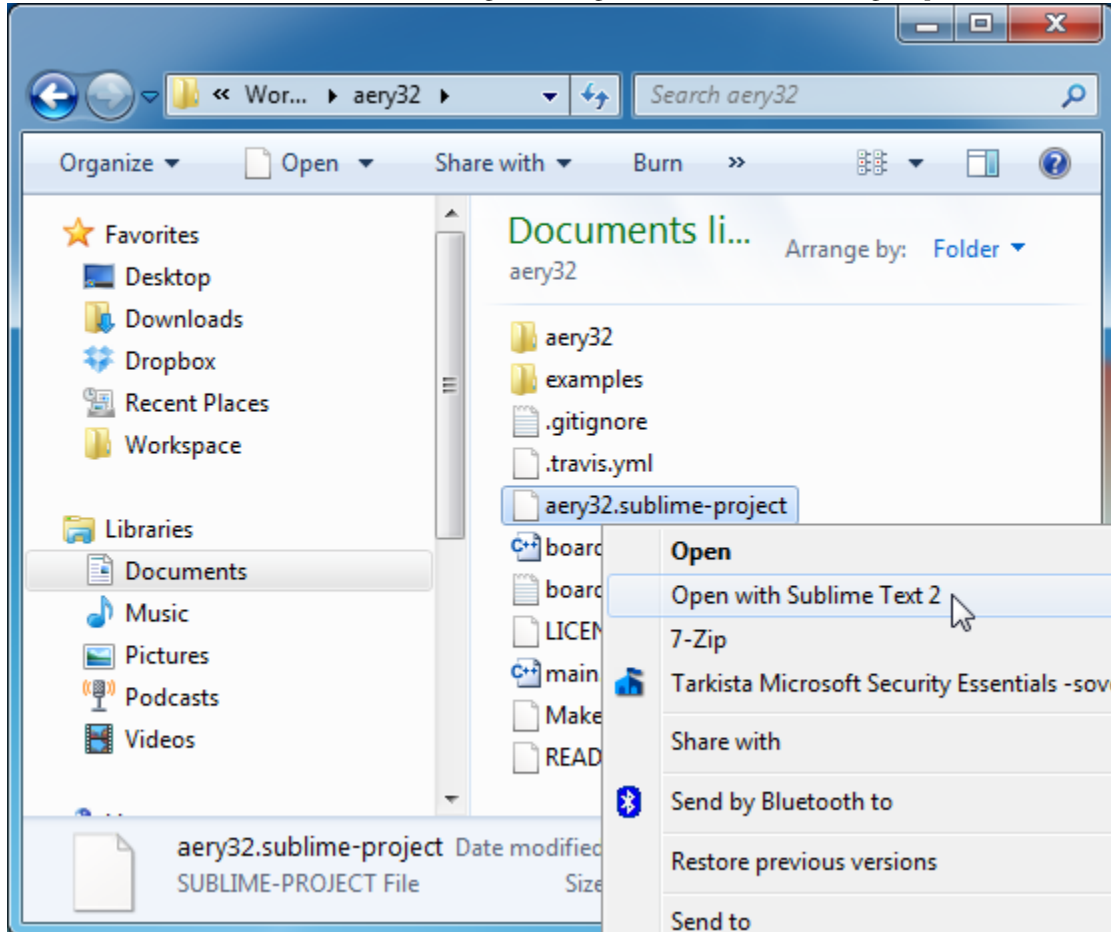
« Wor... ▸ aery32 ▸

Search aery32

Organize ▾ Open ▾ Share with ▾ Burn »

Favorites
Desktop
Downloads
Dropbox
Recent Places
Workspace

Libraries
Documents
Music
Pictures
Podcasts
Videos

Documents li...
aery32

Arrange by: Folder ▾

aery32
examples
.gitignore
.travis.yml
aery32.sublime-project
boar
boar
LICEN
main
Make
READ

Open
Open with Sublime Text 2
7-Zip
Tarkista Microsoft Security Essentials -sov
Share with
Send by Bluetooth to
Restore previous versions
Send to

aery32.sublime-project Date modified
SUBLIME-PROJECT File Size